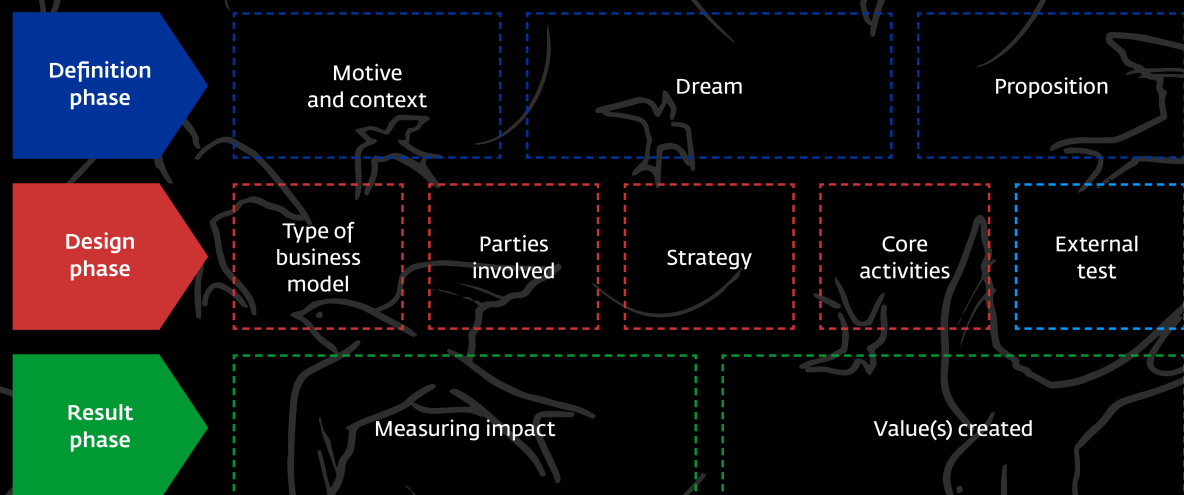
Definition phase

Motive and context

Dream

Proposition

Design phase

Type of business model

Parties involved

Strategy

Core activities

External test

Result phase

Measuring impact

Value(s) created